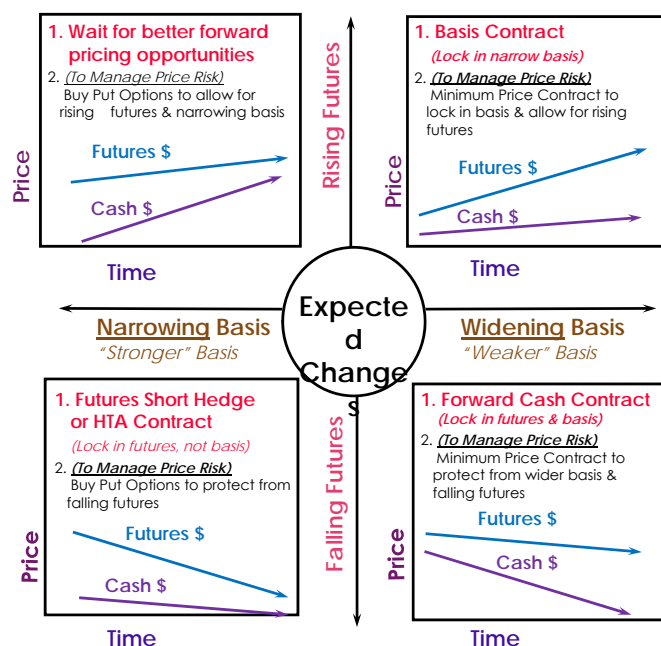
1. Wait for better forward pricing opportunities

2. (To Manage Price Risk) Buy Put Options to allow for rising futures & narrowing basis

Futures $

Cash $

Price

Time

Rising Futures

1. Basis Contract

(Lock in narrow basis)

2. (To Manage Price Risk) Minimum Price Contract to lock in basis & allow for rising futures

Futures $

Cash $

Price

Time

Narrowing Basis

"Stronger" Basis

Expected Changes

Widening Basis

"Weaker" Basis

1. Futures Short Hedge or HTA Contract

(Lock in futures, not basis)

2. (To Manage Price Risk) Buy Put Options to protect from falling futures

Futures $

Cash $

Price

Time

Falling Futures

1. Forward Cash Contract

(Lock in futures & basis)

2. (To Manage Price Risk) Minimum Price Contract to protect from wider basis & falling futures

Futures $

Cash $

Price

Time